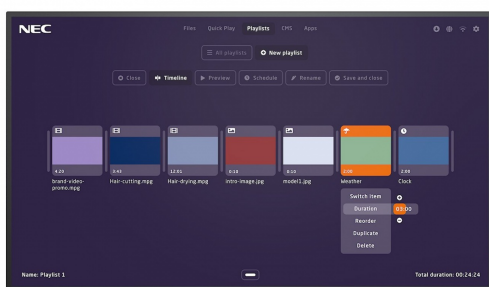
NEC

Files Quick Play Playlists CMS Apps

All playlists
New playlist

Close
Timeline
Preview
Schedule
Rename
Save and close

4:20
brand-video-promo.mpg

3:43
Hair-cutting.mpg

12:01
Hair-drying.mpg

0:10
intro-image.jpg

0:10
model1.jpg

2:00
Weather

2:00
Clock

Switch item
Duration
Reorder
Duplicate
Delete

02:00

Name: Playlist 1

Total duration: 00:24:24